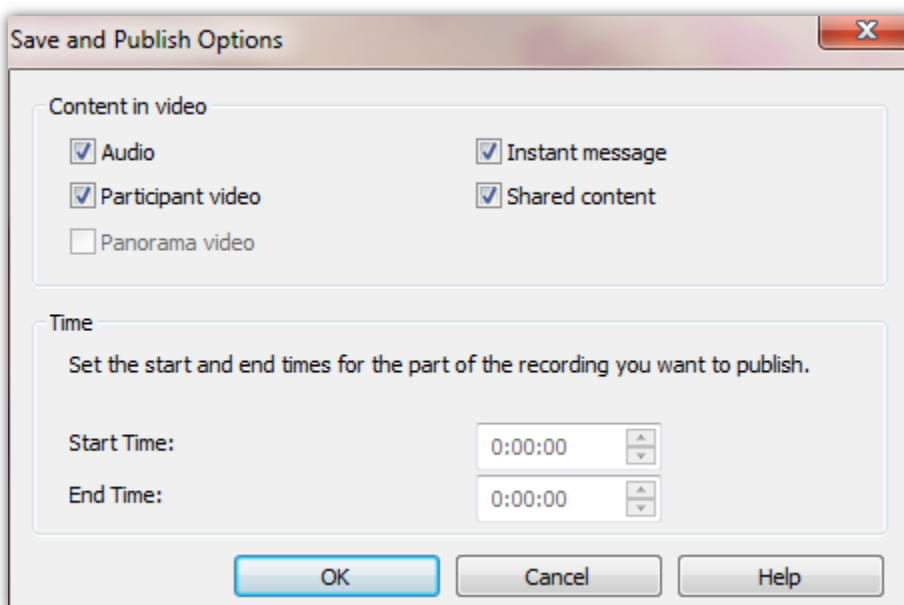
Save and Publish Options

X

Content in video

Audio

Instant message

Participant video

Shared content

Panorama video

Time

Set the start and end times for the part of the recording you want to publish.

Start Time: 0:00:00

End Time: 0:00:00

OK

Cancel

Help